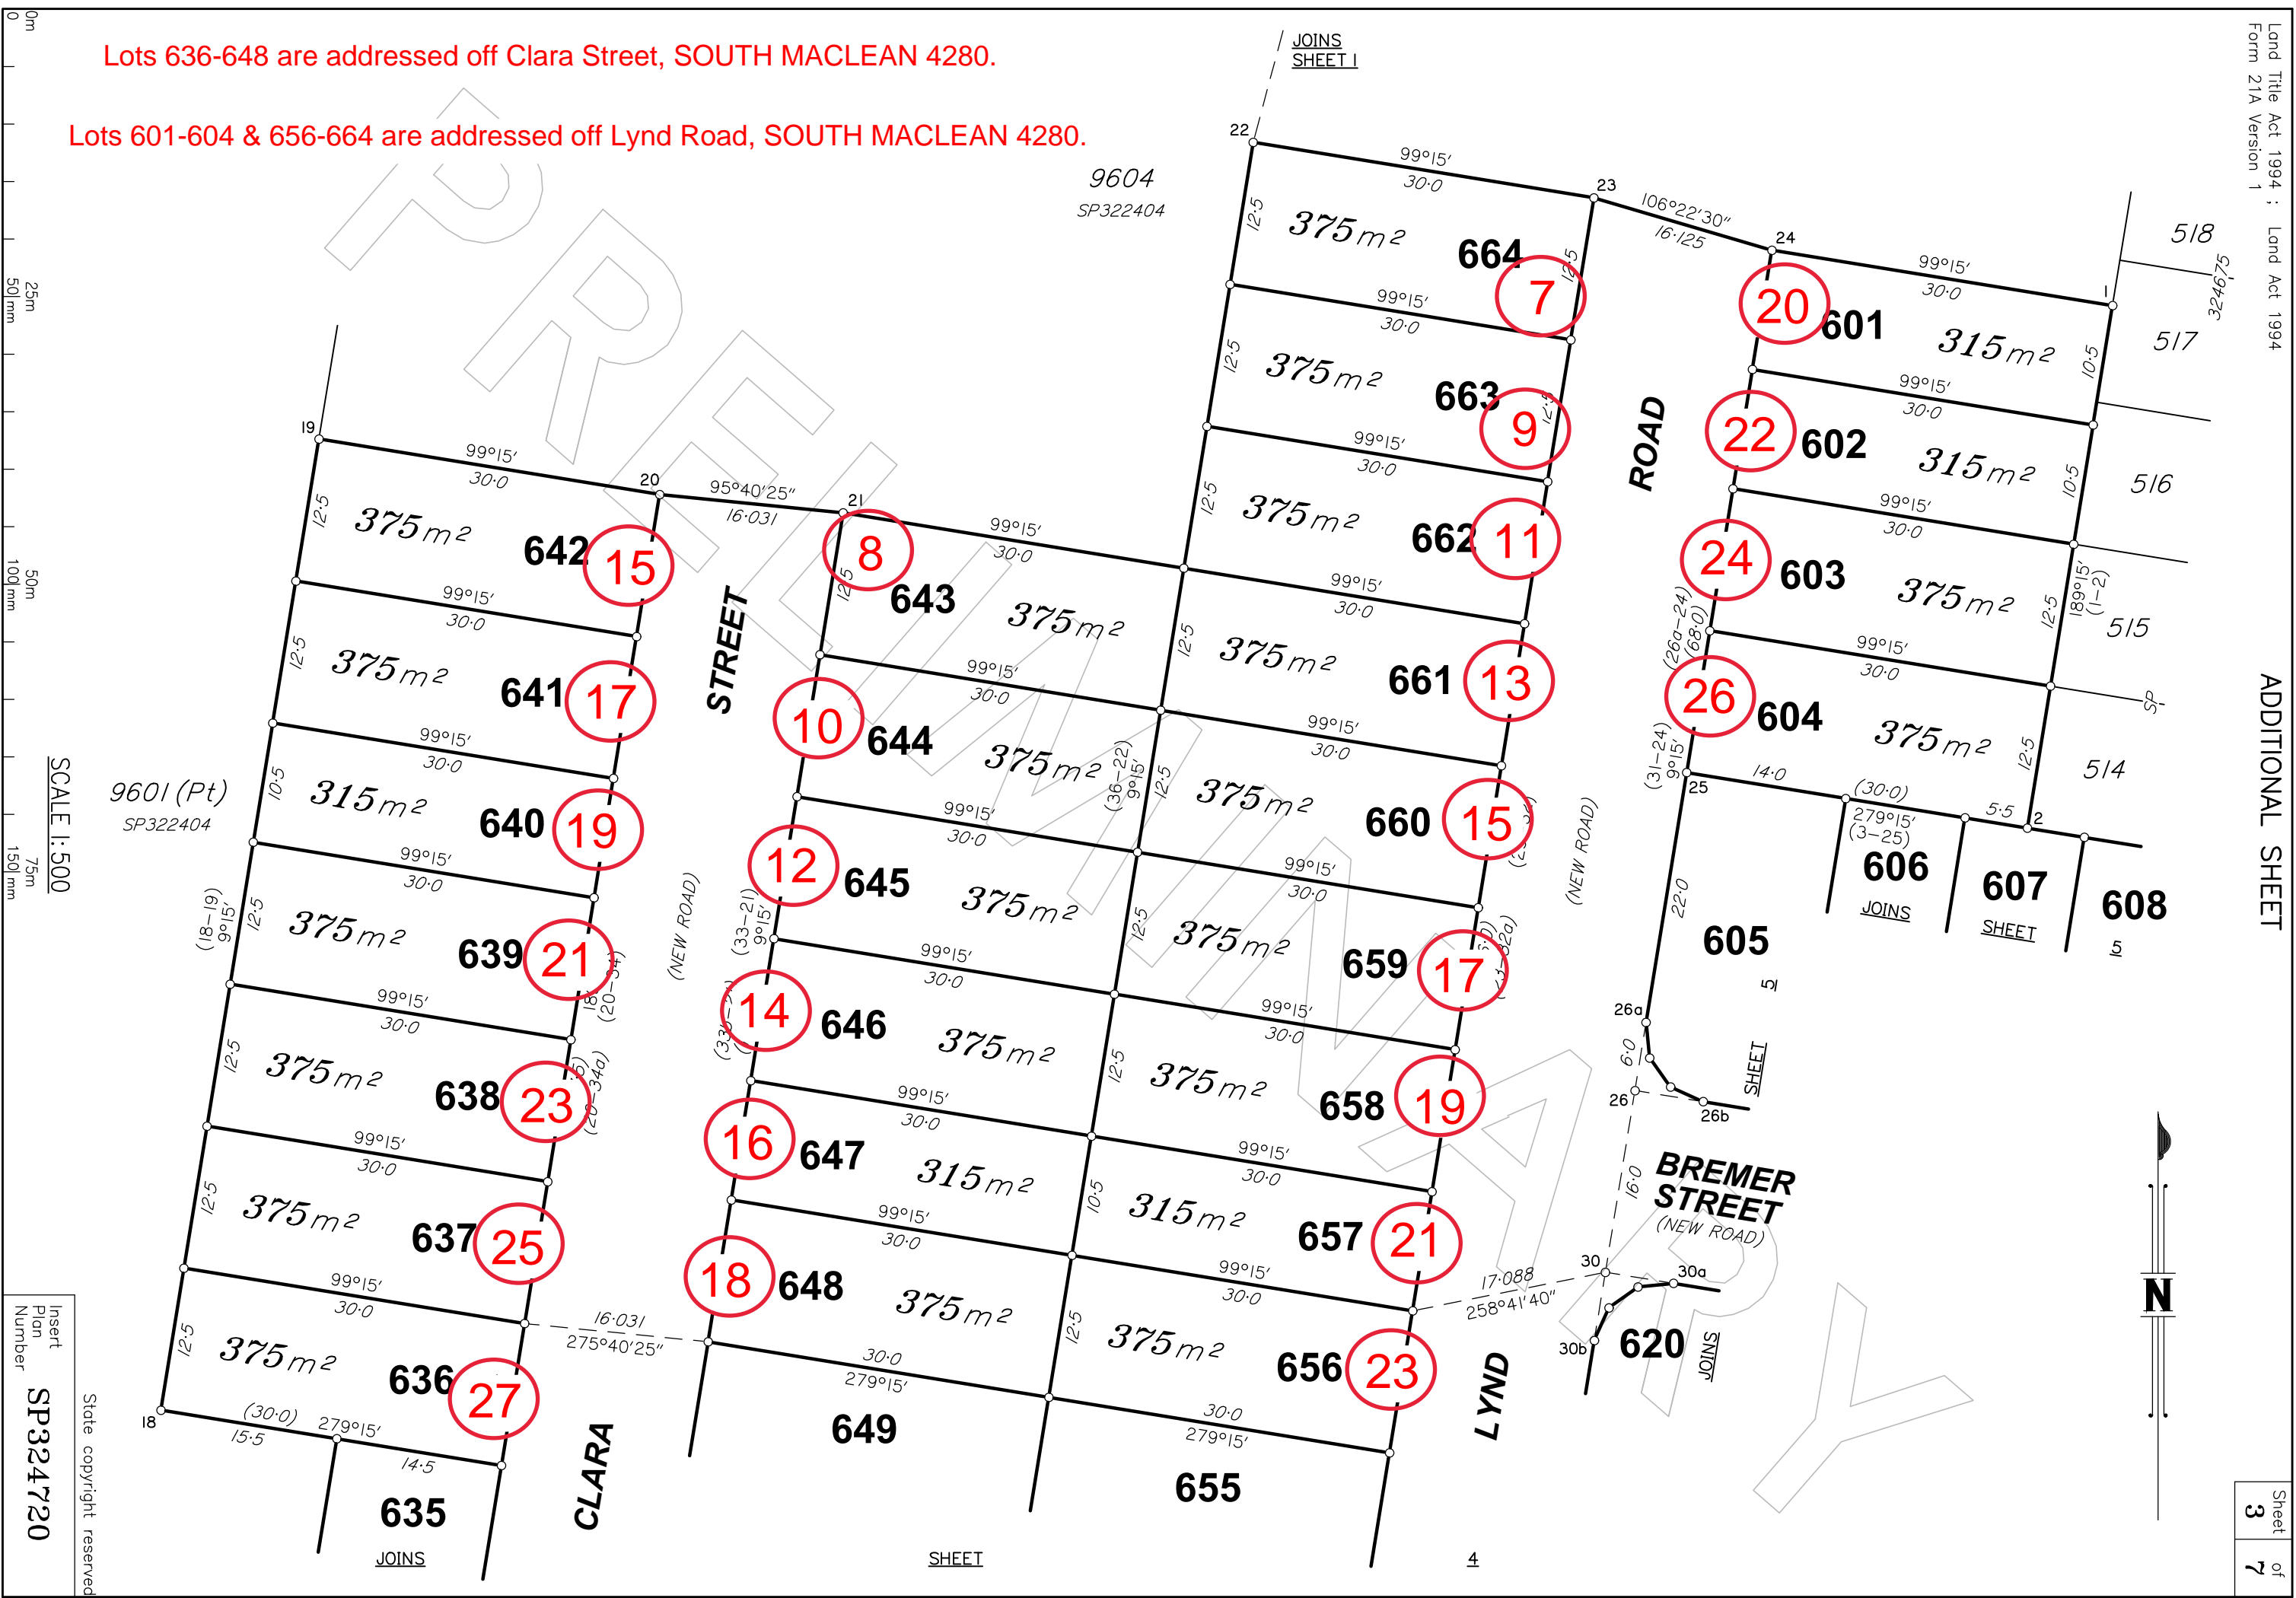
Lots 636-648 are addressed off Clara Street, SOUTH MACLEAN 4280.

Lots 601-604 & 656-664 are addressed off Lynd Road, SOUTH MACLEAN 4280.

JOINS SHEET 1

Land Title Act 1994 ; Land Act 1994
Form 21A Version 1

PRELIMINARY

9604
SP322404

9601 (Pt)
SP322404

SCALE 1:500

0m 25m 50m 75m
0 50mm 100mm 150mm

22 23 24 19 20 21 18 25 26a 26 26b 30 30a 30b 2 1

99°15′ 30·0 106°22′30″ 16·125 95°40′25″ 16·031 279°15′ 275°40′25″ 17·088 258°41′40″

664 375m² 7
663 375m² 9
662 375m² 11
661 375m² 13
660 375m² 15
659 375m² 17
658 375m² 19
657 315m² 21
656 375m² 23

642 375m² 15
641 375m² 17
640 315m² 19
639 375m² 21
638 375m² 23
637 375m² 25
636 375m² 27

643 375m² 8
644 375m² 10
645 375m² 12
646 375m² 14
647 315m² 16
648 375m² 18

601 315m² 20
602 315m² 22
603 375m² 24
604 375m² 26

518 517 516 515 514 324675 SP

605 606 607 608 620 635 649 655

STREET (NEW ROAD)
CLARA
ROAD (NEW ROAD)
LYND
BREMER STREET (NEW ROAD)

(18–19) 9°15′ (20–34) (33–21) 9°15′ (36–22) 9°15′ (26a–24) (68·0) (31–24) 9°15′ 189°15′ (1–2) 279°15′ (3–25) (30·0)

12·5 10·5 22·0 6·0 16·0 14·0 5·5 15·5 14·5

JOINS SHEET 5
JOINS SHEET 4
JOINS SHEET 5

ADDITIONAL SHEET

N

Insert Plan Number
SP324720

State copyright reserved

Sheet 3 of 7